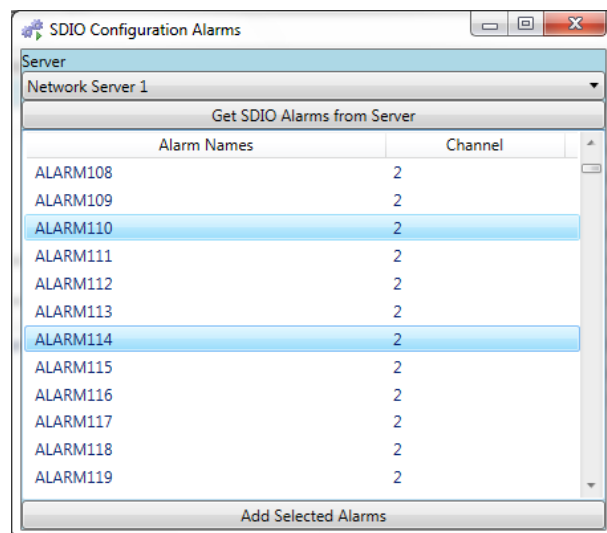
SDIO Configuration Alarms

Server

Network Server 1

Get SDIO Alarms from Server

| Alarm Names | Channel |
|---|---|
| ALARM108 | 2 |
| ALARM109 | 2 |
| ALARM110 | 2 |
| ALARM111 | 2 |
| ALARM112 | 2 |
| ALARM113 | 2 |
| ALARM114 | 2 |
| ALARM115 | 2 |
| ALARM116 | 2 |
| ALARM117 | 2 |
| ALARM118 | 2 |
| ALARM119 | 2 |

Add Selected Alarms